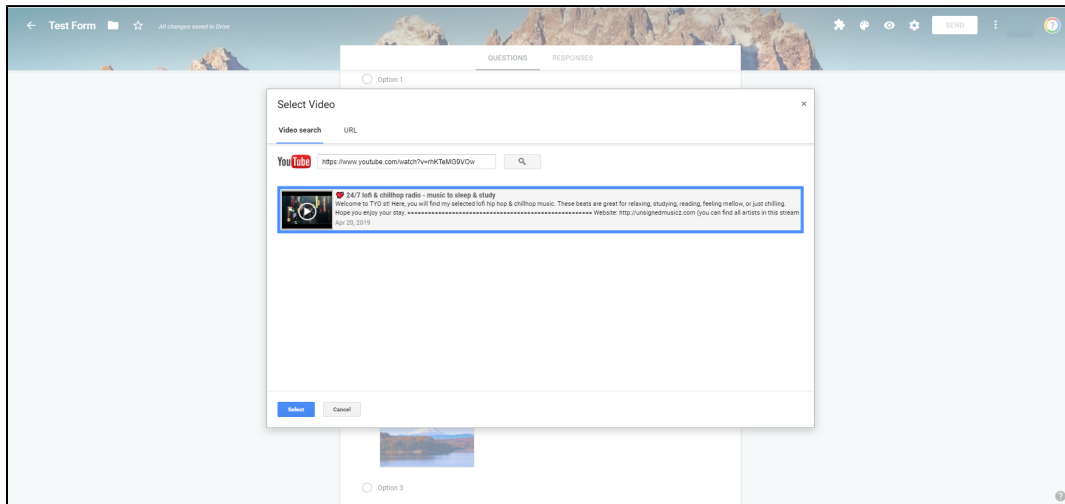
Test Form

All changes saved in Drive

SEND

QUESTIONS RESPONSES

Option 1

Select Video

×

Video search URL

YouTube https://www.youtube.com/watch?v=rhKTeMG9VOw

24/7 lofi & chillhop radio - music to sleep & study

Welcome to TYO st! Here, you will find my selected lofi hip hop & chillhop music. These beats are great for relaxing, studying, reading, feeling mellow, or just chilling. Hope you enjoy your stay. ================================================== Website: http://unsignedmusicz.com (you can find all artists in this stream

Apr 20, 2019

Select Cancel

Option 3